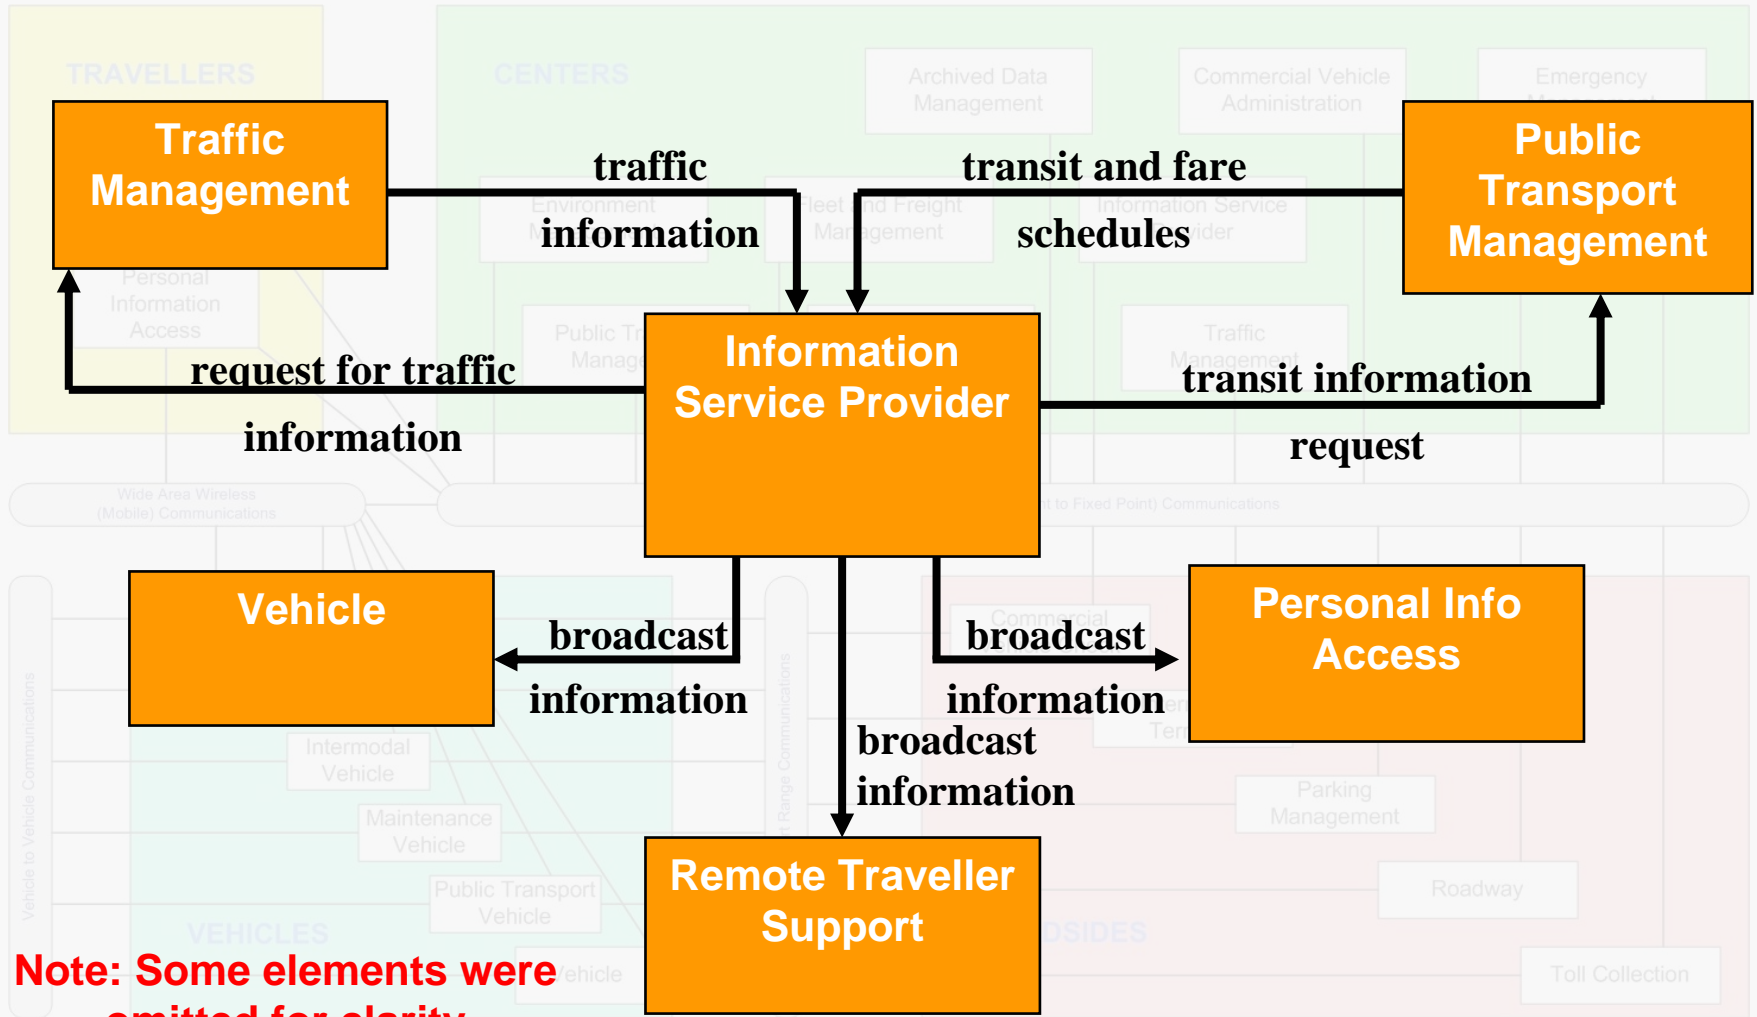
TRAVELLERS

CENTERS

Archived Data Management

Commercial Vehicle Administration

Emergency Management

Traffic Management

traffic information

transit and fare schedules

Public Transport Management

Environment Management

Fleet and Freight Management

Information Service Provider

Personal Information Access

Public Transport Management

Traffic Management

Information Service Provider

request for traffic information

transit information request

Wide Area Wireless (Mobile) Communications

(Fixed Point to Fixed Point) Communications

Vehicle

broadcast information

broadcast information

Personal Info Access

Commercial Vehicle

broadcast information

Intermodal Vehicle

Maintenance Vehicle

Parking Management

Public Transport Vehicle

Roadway

Vehicle to Vehicle Communications

Short Range Communications

Remote Traveller Support

VEHICLES

ROADSIDES

Toll Collection

Note: Some elements were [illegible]